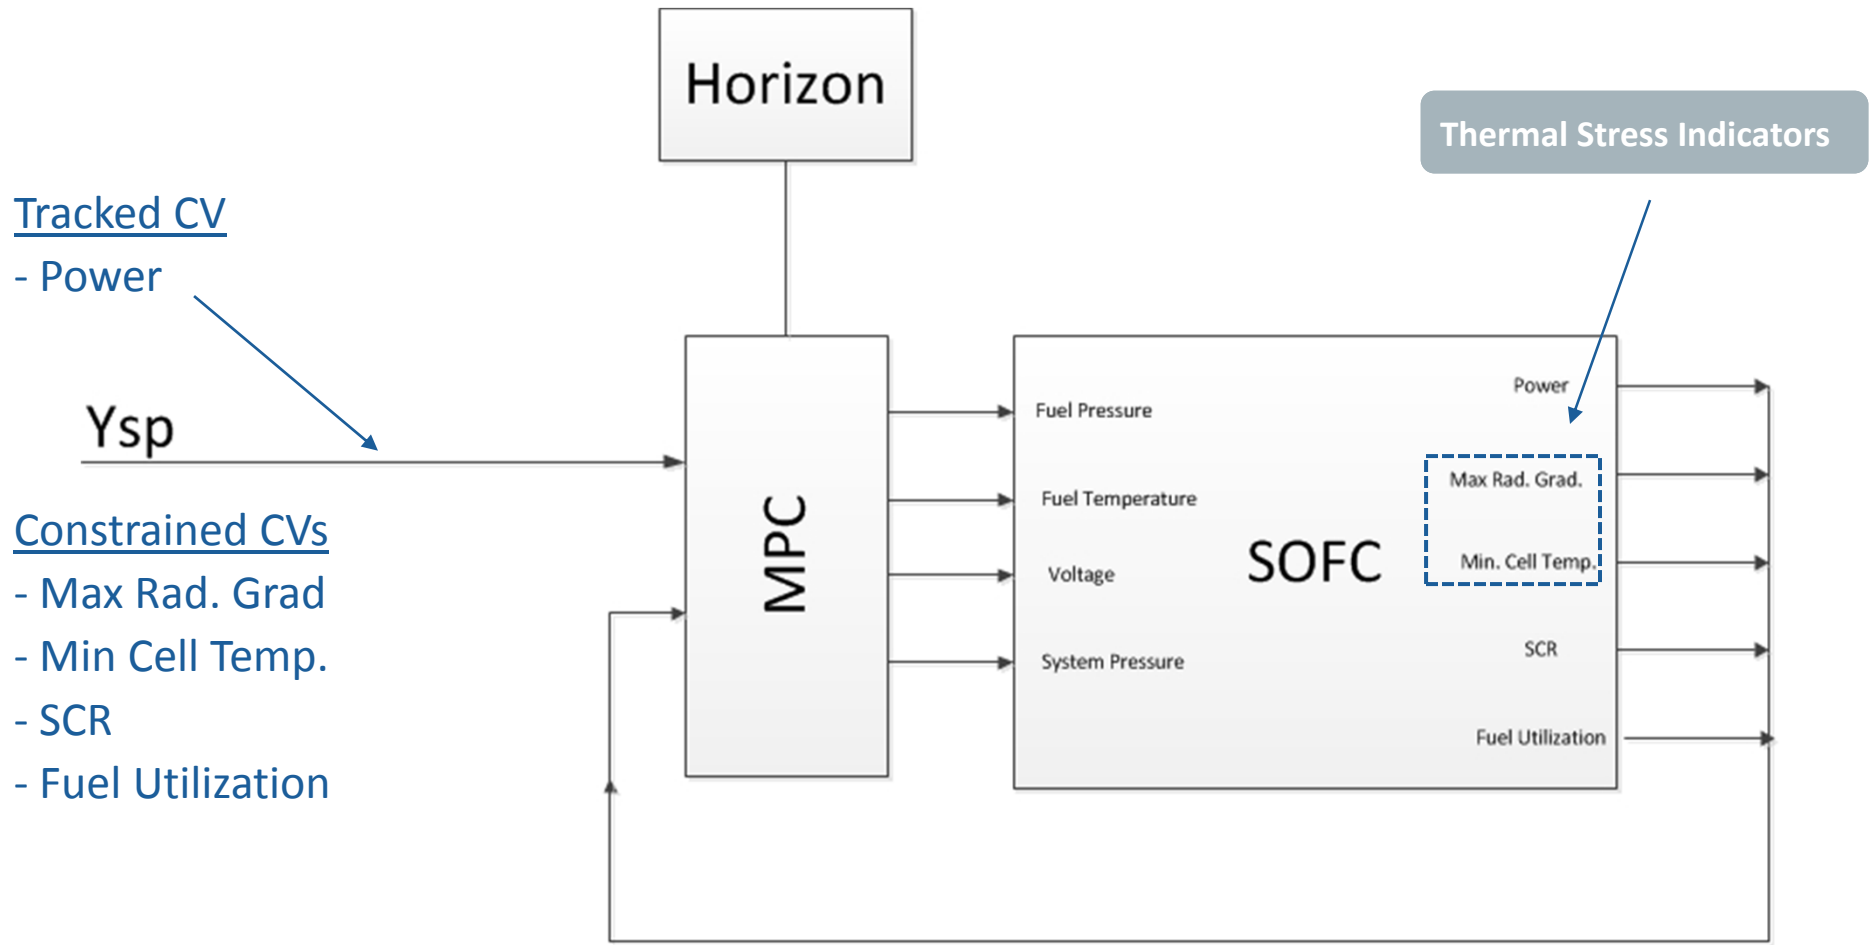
Horizon

Thermal Stress Indicators

Tracked CV
- Power

Ysp

Constrained CVs
- Max Rad. Grad
- Min Cell Temp.
- SCR
- Fuel Utilization

MPC

Fuel Pressure
Fuel Temperature
Voltage
System Pressure

SOFC

Power
Max Rad. Grad.
Min. Cell Temp.
SCR
Fuel Utilization